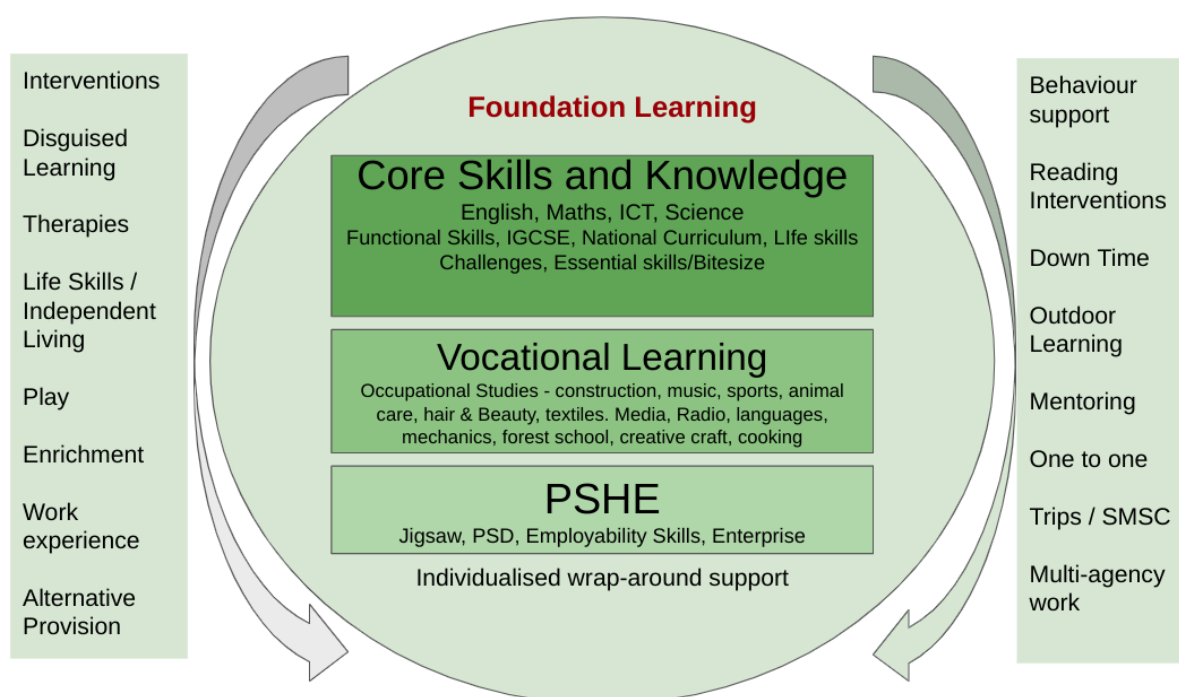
Interventions

Disguised Learning

Therapies

Life Skills / Independent Living

Play

Enrichment

Work experience

Alternative Provision

Foundation Learning

Core Skills and Knowledge

English, Maths, ICT, Science
Functional Skills, IGCSE, National Curriculum, LIfe skills
Challenges, Essential skills/Bitesize

Vocational Learning

Occupational Studies - construction, music, sports, animal care, hair & Beauty, textiles. Media, Radio, languages, mechanics, forest school, creative craft, cooking

PSHE

Jigsaw, PSD, Employability Skills, Enterprise

Individualised wrap-around support

Behaviour support

Reading Interventions

Down Time

Outdoor Learning

Mentoring

One to one

Trips / SMSC

Multi-agency work